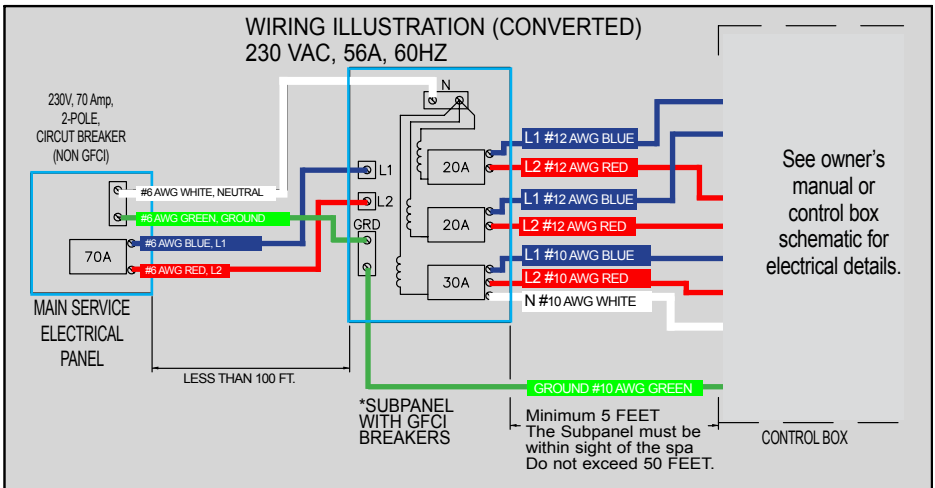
WIRING ILLUSTRATION (CONVERTED)
230 VAC, 56A, 60HZ

230V, 70 Amp, 2-POLE, CIRCUT BREAKER (NON GFCI)

#6 AWG WHITE, NEUTRAL
#6 AWG GREEN, GROUND
#6 AWG BLUE, L1
#6 AWG RED, L2

70A

MAIN SERVICE ELECTRICAL PANEL

LESS THAN 100 FT.

N
L1
L2
GRD

20A
20A
30A

L1 #12 AWG BLUE
L2 #12 AWG RED
L1 #12 AWG BLUE
L2 #12 AWG RED
L1 #10 AWG BLUE
L2 #10 AWG RED
N #10 AWG WHITE

See owner's manual or control box schematic for electrical details.

GROUND #10 AWG GREEN

*SUBPANEL WITH GFCI BREAKERS

Minimum 5 FEET
The Subpanel must be within sight of the spa
Do not exceed 50 FEET.

CONTROL BOX